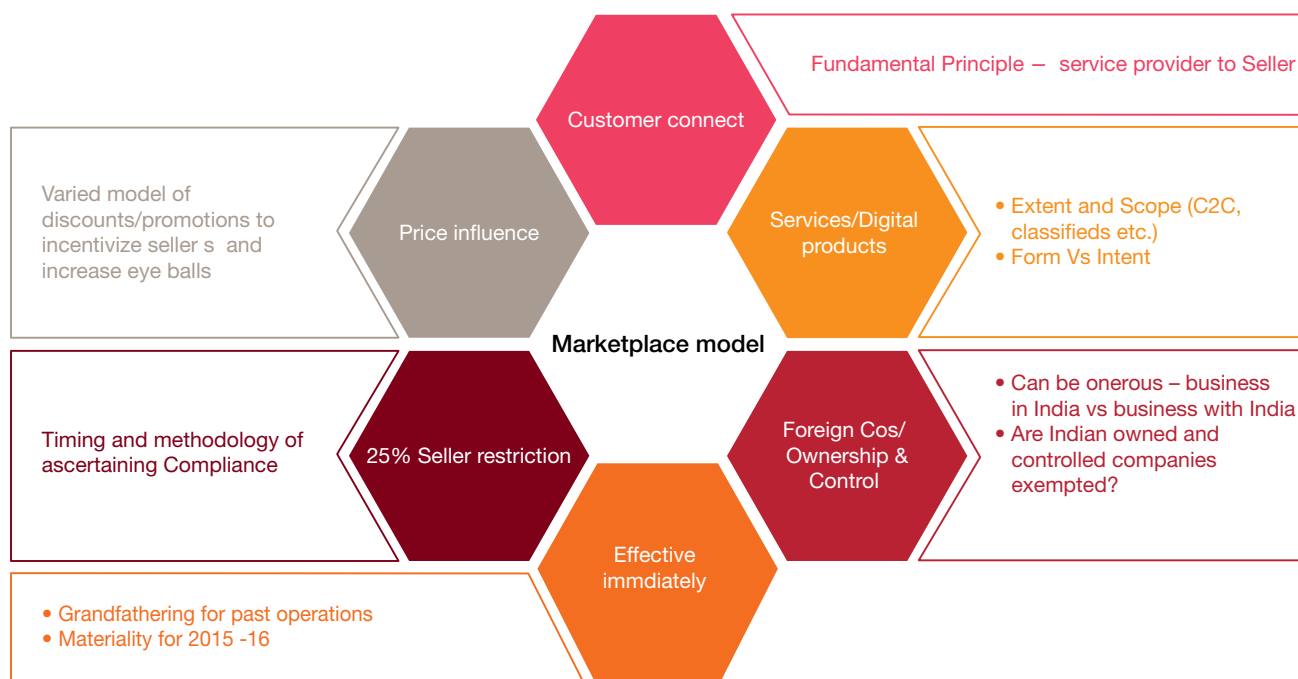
Customer connect

Fundamental Principle – service provider to Seller

Varied model of discounts/promotions to incentivize seller s and increase eye balls

Price influence

Services/Digital products

• Extent and Scope (C2C, classifieds etc.)
• Form Vs Intent

Marketplace model

Timing and methodology of ascertaining Compliance

25% Seller restriction

Foreign Cos/ Ownership & Control

• Can be onerous – business in India vs business with India
• Are Indian owned and controlled companies exempted?

Effective immdiately

• Grandfathering for past operations
• Materiality for 2015 -16